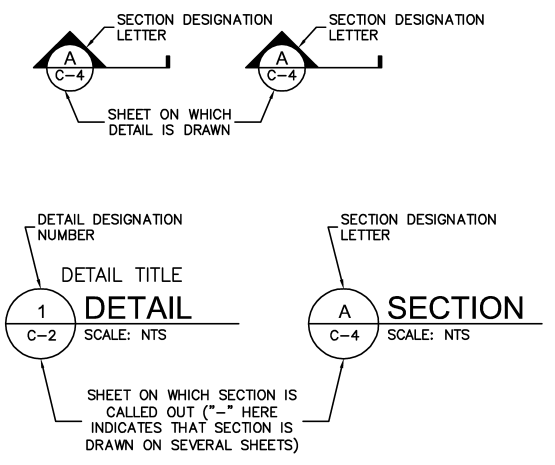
SECTION DESIGNATION LETTER

A
C-4

SECTION DESIGNATION LETTER

A
C-4

SHEET ON WHICH DETAIL IS DRAWN

DETAIL DESIGNATION NUMBER

DETAIL TITLE

1
C-2

DETAIL
SCALE: NTS

SECTION DESIGNATION LETTER

A
C-4

SECTION
SCALE: NTS

SHEET ON WHICH SECTION IS CALLED OUT ("-" HERE INDICATES THAT SECTION IS DRAWN ON SEVERAL SHEETS)